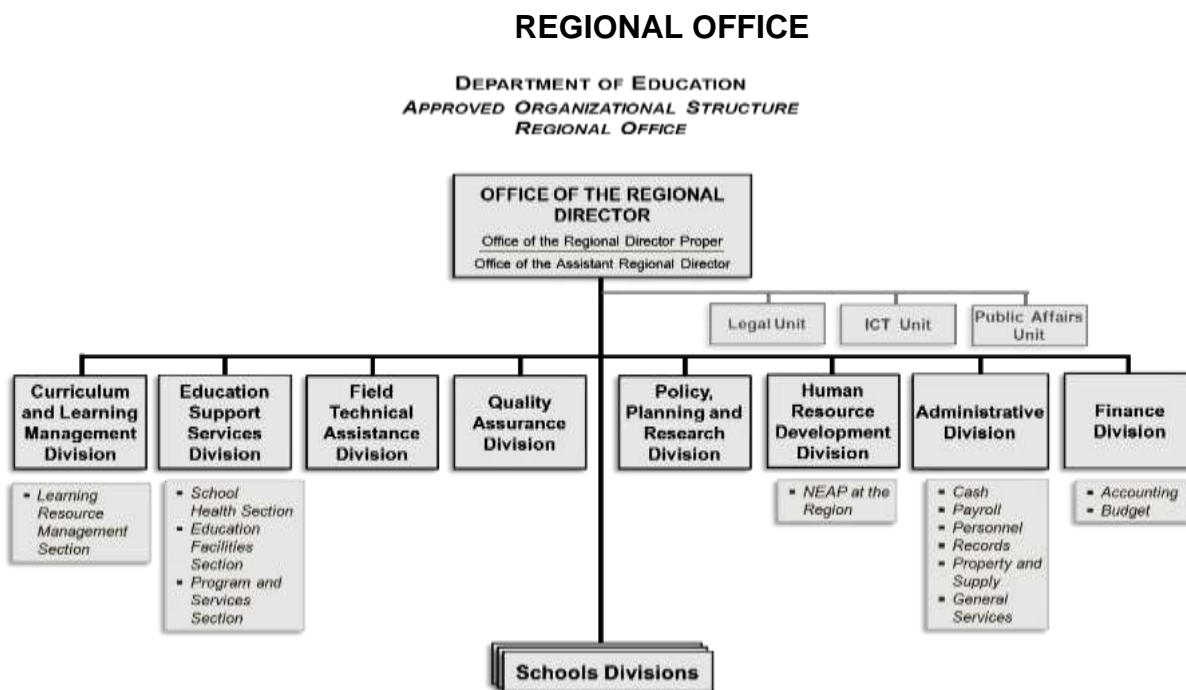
REGIONAL OFFICE

DEPARTMENT OF EDUCATION
APPROVED ORGANIZATIONAL STRUCTURE
REGIONAL OFFICE

OFFICE OF THE REGIONAL DIRECTOR
Office of the Regional Director Proper
Office of the Assistant Regional Director

Legal Unit

ICT Unit

Public Affairs Unit

Curriculum and Learning Management Division
- Learning Resource Management Section

Education Support Services Division
- School Health Section
- Education Facilities Section
- Program and Services Section

Field Technical Assistance Division

Quality Assurance Division

Policy, Planning and Research Division

Human Resource Development Division
- NEAP at the Region

Administrative Division
- Cash
- Payroll
- Personnel
- Records
- Property and Supply
- General Services

Finance Division
- Accounting
- Budget

Schools Divisions